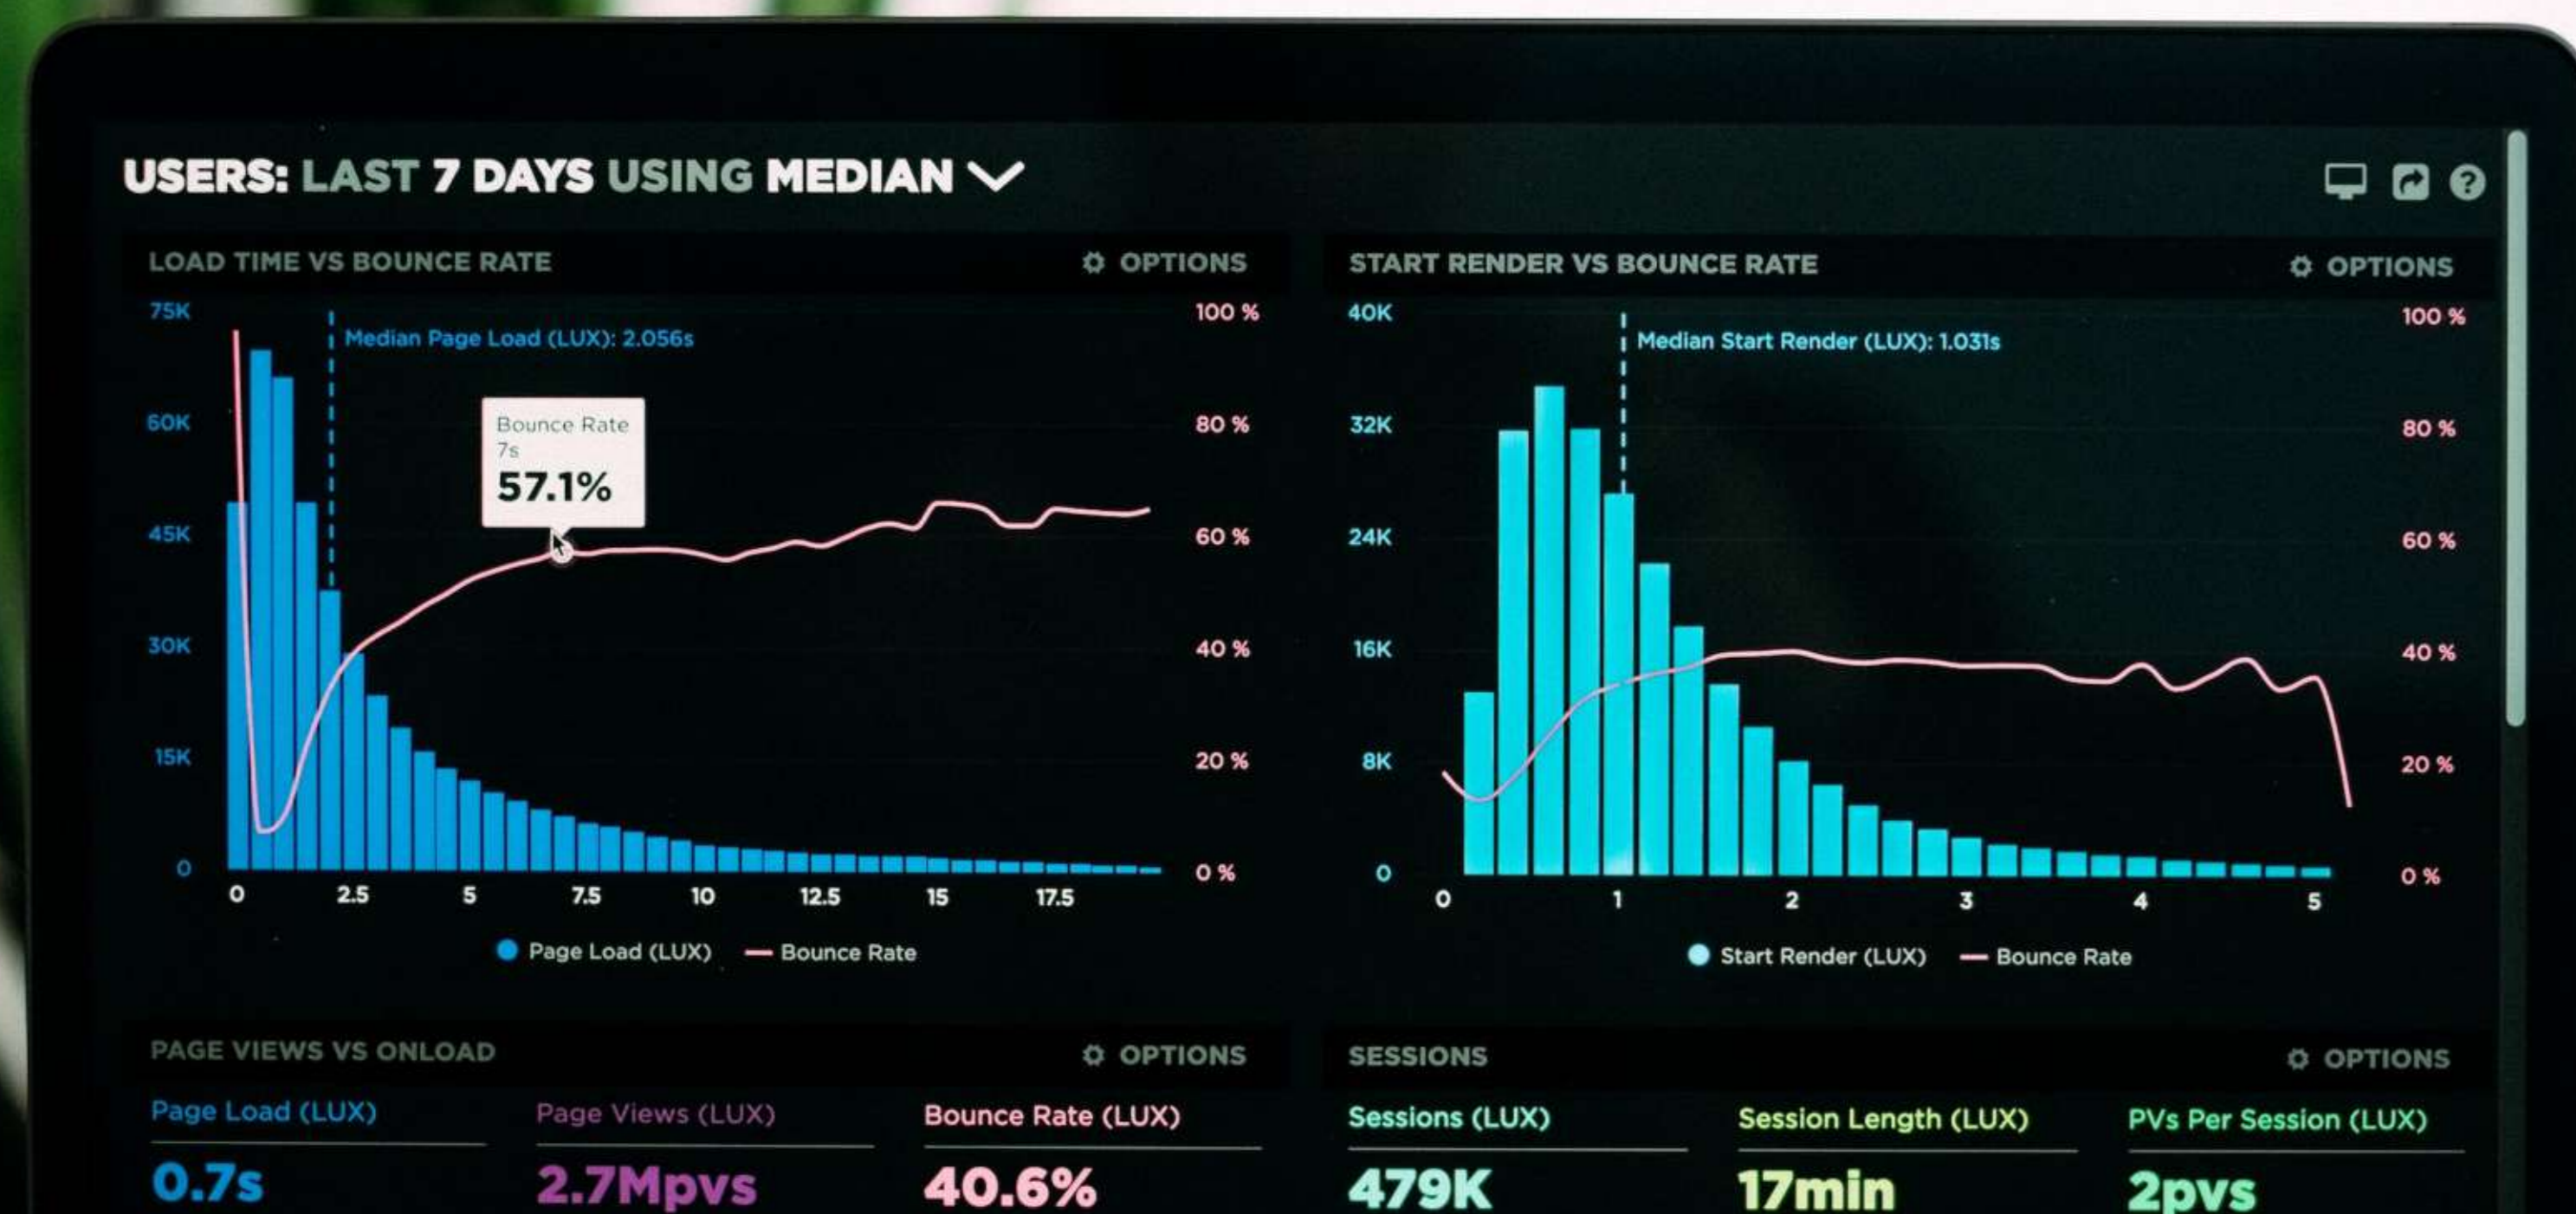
USERS: LAST 7 DAYS USING MEDIAN

LOAD TIME VS BOUNCE RATE

OPTIONS

75K
60K
45K
30K
15K
0

100 %
80 %
60 %
40 %
20 %
0 %

Median Page Load (LUX): 2.056s

Bounce Rate
7s
57.1%

0 2.5 5 7.5 10 12.5 15 17.5

Page Load (LUX) Bounce Rate

START RENDER VS BOUNCE RATE

OPTIONS

40K
32K
24K
16K
8K
0

100 %
80 %
60 %
40 %
20 %
0 %

Median Start Render (LUX): 1.031s

0 1 2 3 4 5

Start Render (LUX) Bounce Rate

PAGE VIEWS VS ONLOAD

OPTIONS

Page Load (LUX)
0.7s

Page Views (LUX)
2.7Mpvs

Bounce Rate (LUX)
40.6%

SESSIONS

OPTIONS

Sessions (LUX)
479K

Session Length (LUX)
17min

PVs Per Session (LUX)
2pvs